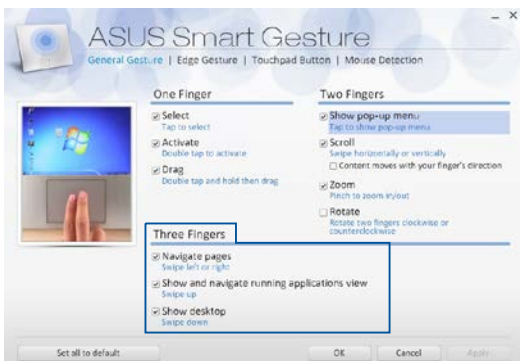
– ×

ASUS Smart Gesture

General Gesture | Edge Gesture | Touchpad Button | Mouse Detection

One Finger

☑ Select
Tap to select

☑ Activate
Double tap to activate

☑ Drag
Double tap and hold then drag

Two Fingers

☑ Show pop-up menu
Tap to show pop-up menu

☑ Scroll
Swipe horizontally or vertically

☐ Content moves with your finger's direction

☑ Zoom
Pinch to zoom in/out

☐ Rotate
Rotate two fingers clockwise or counterclockwise

Three Fingers

☑ Navigate pages
Swipe left or right

☑ Show and navigate running applications view
Swipe up

☑ Show desktop
Swipe down

Set all to default

OK

Cancel

Apply